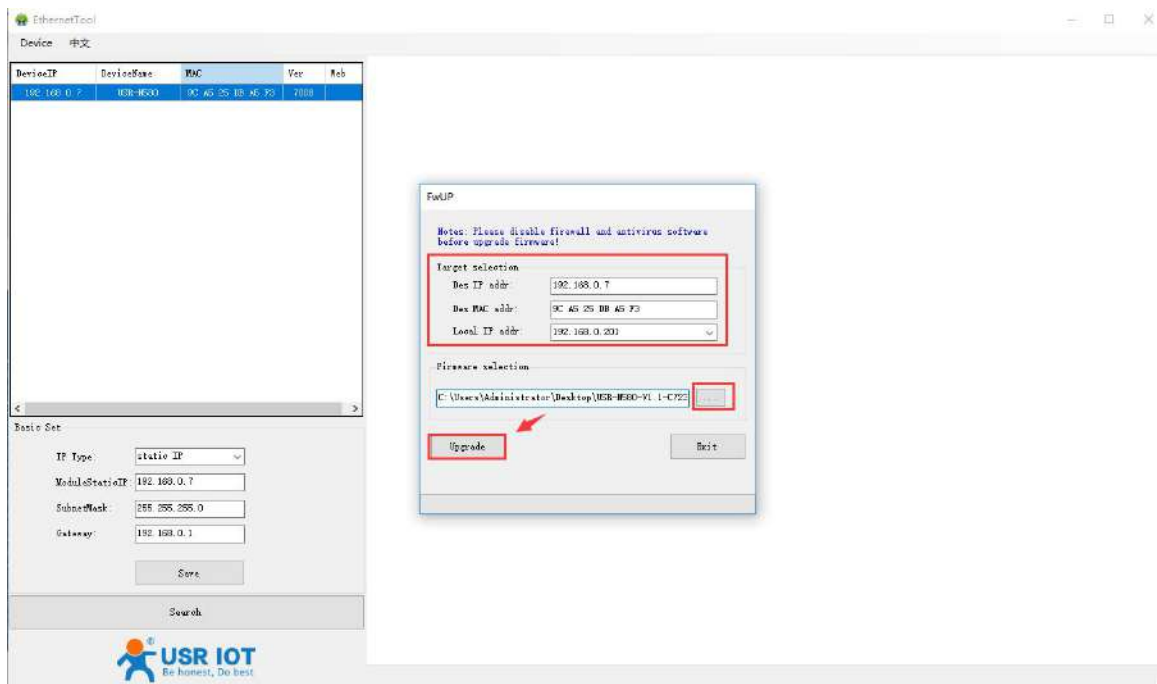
EthernetTool

Device 中文

| DeviceIP | DeviceName | MAC | Ver | Web |
|---|---|---|---|---|
| 192.168.0.7 | USR-N580 | 9C A5 25 DB A5 F3 | 7008 | |

Basic Set

IP Type: static IP

ModuleStaticIP: 192.168.0.7

SubnetMask: 255.255.255.0

Gateway: 192.168.0.1

Save

Search

USR IOT
Be honest, Do best

FwUP

Notes: Please disable firewall and antivirus software before upgrade firmware!

Target selection

Des IP addr: 192.168.0.7

Des MAC addr: 9C A5 25 DB A5 F3

Local IP addr: 192.168.0.201

Firmware selection

C:\Users\Administrator\Desktop\USR-N580-V1.1-C723

...

Upgrade

Exit